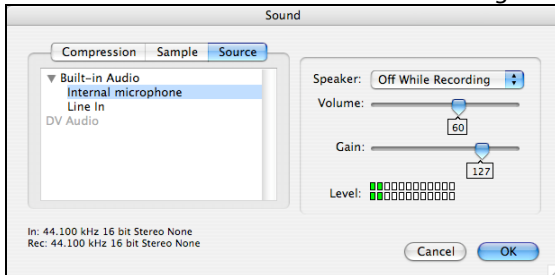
Sound

Compression Sample Source

▼ Built-in Audio
Internal microphone
Line In
DV Audio

Speaker: Off While Recording

Volume:
60

Gain:
127

Level:

In: 44.100 kHz 16 bit Stereo None
Rec: 44.100 kHz 16 bit Stereo None

Cancel OK